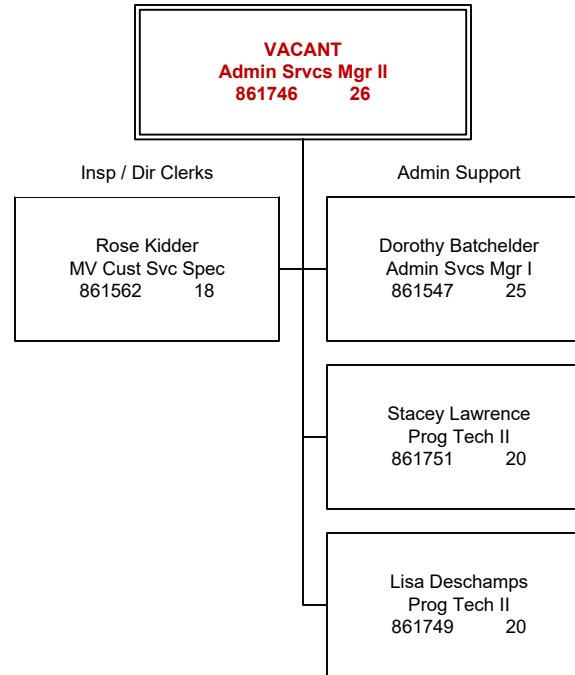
VACANT
Admin Srvcs Mgr II
861746 26

Insp / Dir Clerks

Admin Support

Rose Kidder
MV Cust Svc Spec
861562 18

Dorothy Batchelder
Admin Svcs Mgr I
861547 25

Stacey Lawrence
Prog Tech II
861751 20

Lisa Deschamps
Prog Tech II
861749 20